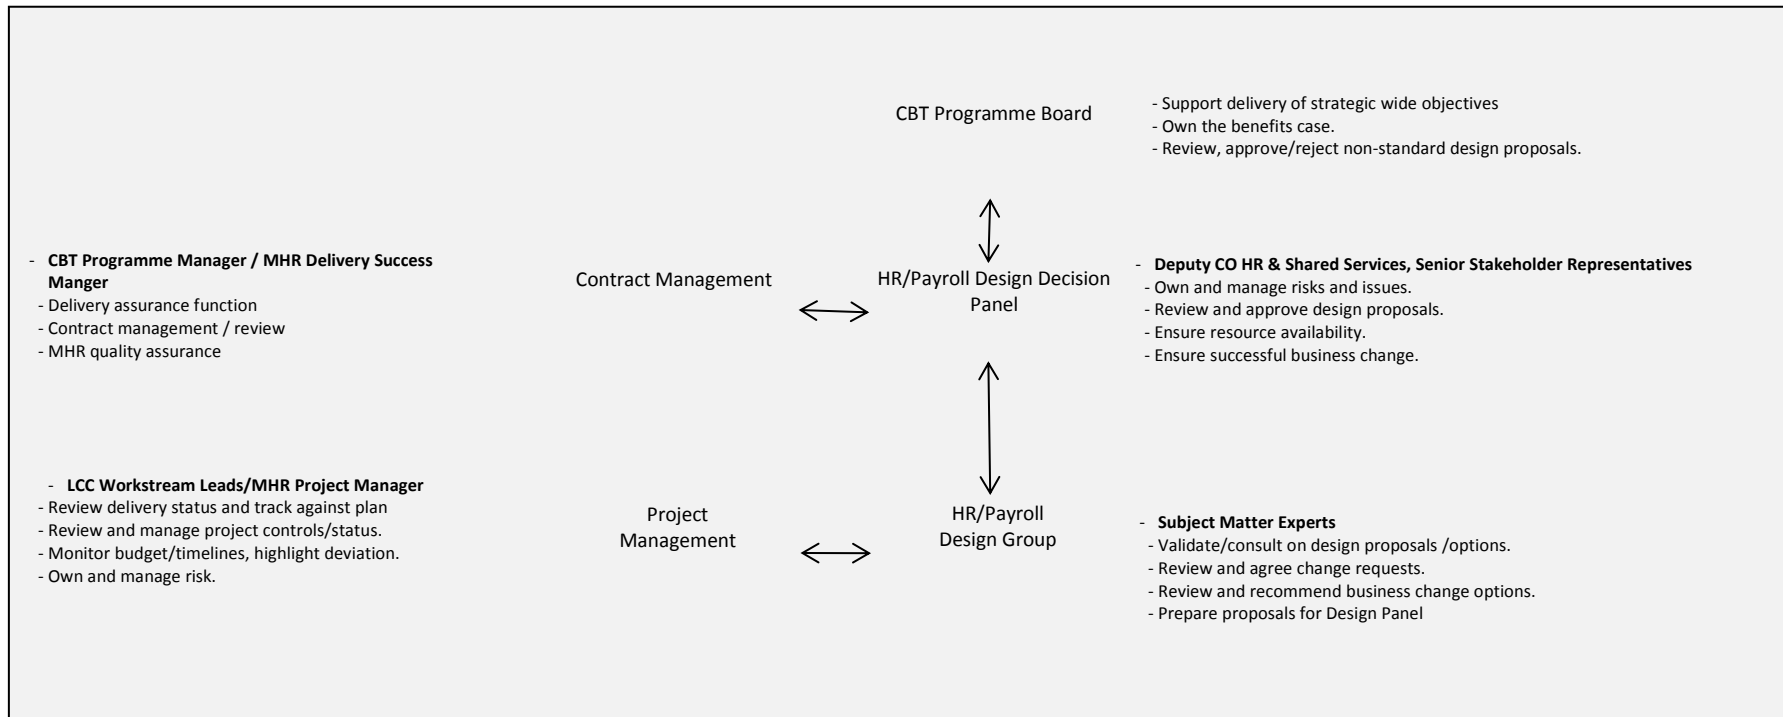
CBT Programme Board

- Support delivery of strategic wide objectives
- Own the benefits case.
- Review, approve/reject non-standard design proposals.

- **CBT Programme Manager / MHR Delivery Success Manger**
- Delivery assurance function
- Contract management / review
- MHR quality assurance

Contract Management

HR/Payroll Design Decision Panel

- **Deputy CO HR & Shared Services, Senior Stakeholder Representatives**
- Own and manage risks and issues.
- Review and approve design proposals.
- Ensure resource availability.
- Ensure successful business change.

- **LCC Workstream Leads/MHR Project Manager**
- Review delivery status and track against plan
- Review and manage project controls/status.
- Monitor budget/timelines, highlight deviation.
- Own and manage risk.

Project Management

HR/Payroll Design Group

- **Subject Matter Experts**
- Validate/consult on design proposals /options.
- Review and agree change requests.
- Review and recommend business change options.
- Prepare proposals for Design Panel